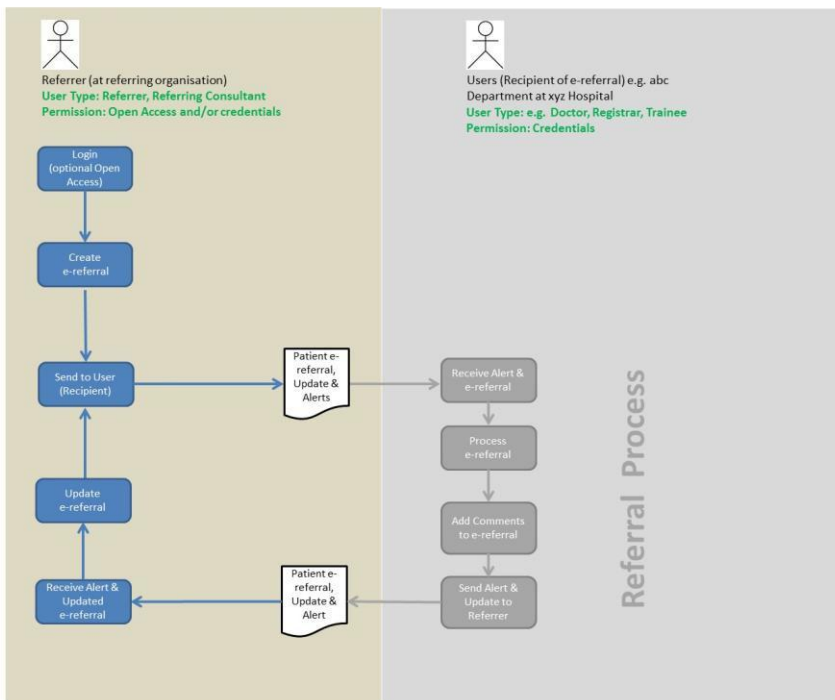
Referrer (at referring organisation)
User Type: Referrer, Referring Consultant
Permission: Open Access and/or credentials

Users (Recipient of e-referral) e.g. abc Department at xyz Hospital
User Type: e.g. Doctor, Registrar, Trainee
Permission: Credentials

Login (optional Open Access)

Create e-referral

Send to User (Recipient)

Patient e-referral, Update & Alerts

Receive Alert & e-referral

Process e-referral

Add Comments to e-referral

Send Alert & Update to Referrer

Patient e-referral, Update & Alert

Receive Alert & Updated e-referral

Update e-referral

Referral Process